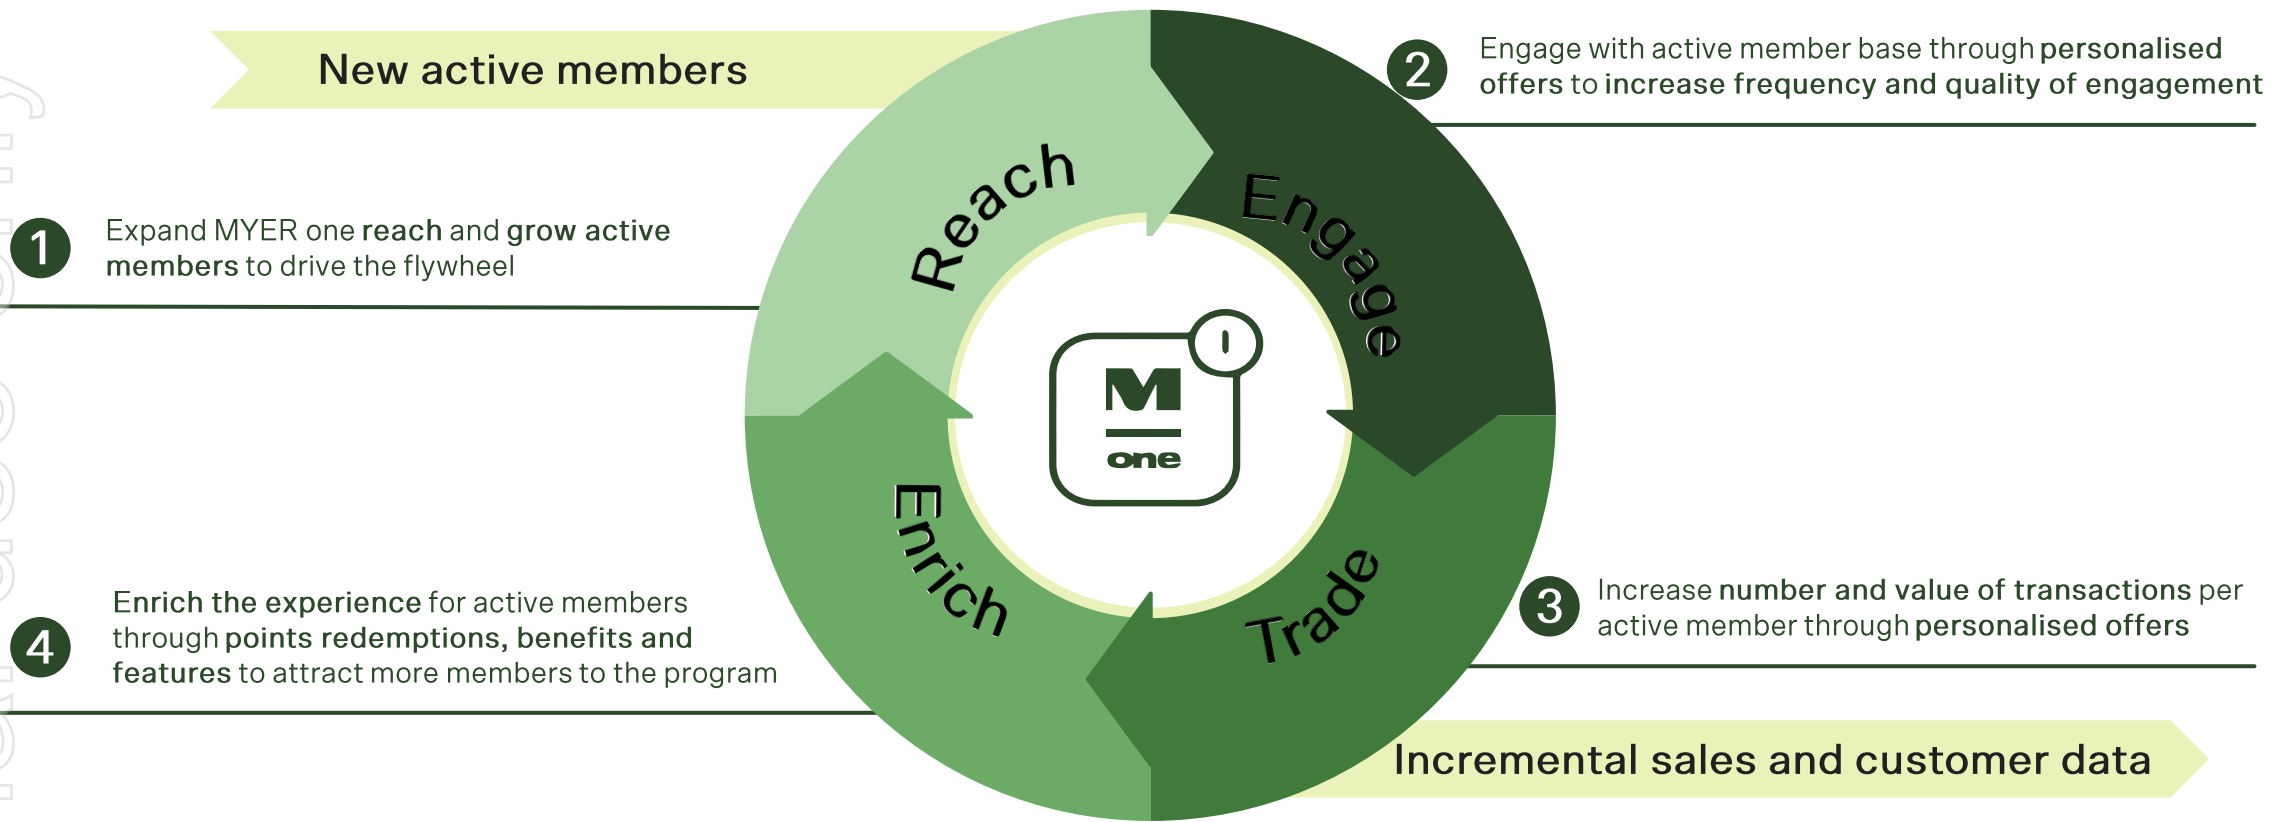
New active members

2 Engage with active member base through personalised offers to increase frequency and quality of engagement

1 Expand MYER one reach and grow active members to drive the flywheel

Reach

Engage

M

one

Enrich

Trade

4 Enrich the experience for active members through points redemptions, benefits and features to attract more members to the program

3 Increase number and value of transactions per active member through personalised offers

Incremental sales and customer data